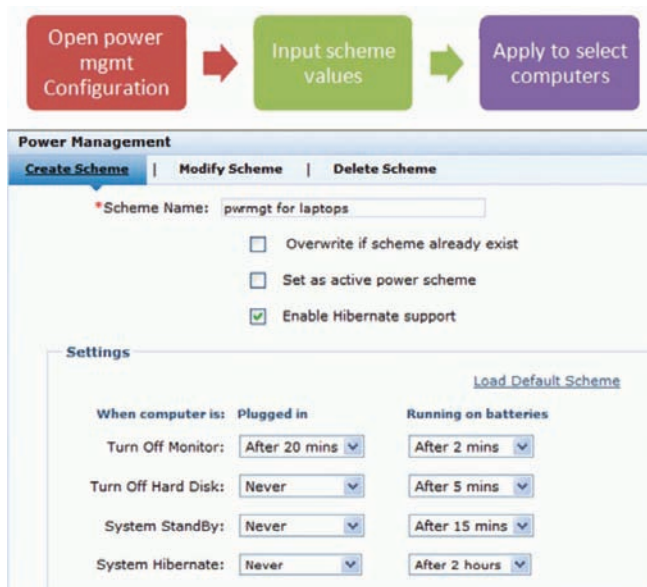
Open power mgmt Configuration

Input scheme values

Apply to select computers

Power Management

Create Scheme | Modify Scheme | Delete Scheme

*Scheme Name: pwrmgt for laptops

Overwrite if scheme already exist

Set as active power scheme

Enable Hibernate support

Settings

Load Default Scheme

| When computer is: | Plugged in | Running on batteries |
|---|---|---|
| Turn Off Monitor: | After 20 mins | After 2 mins |
| Turn Off Hard Disk: | Never | After 5 mins |
| System StandBy: | Never | After 15 mins |
| System Hibernate: | Never | After 2 hours |